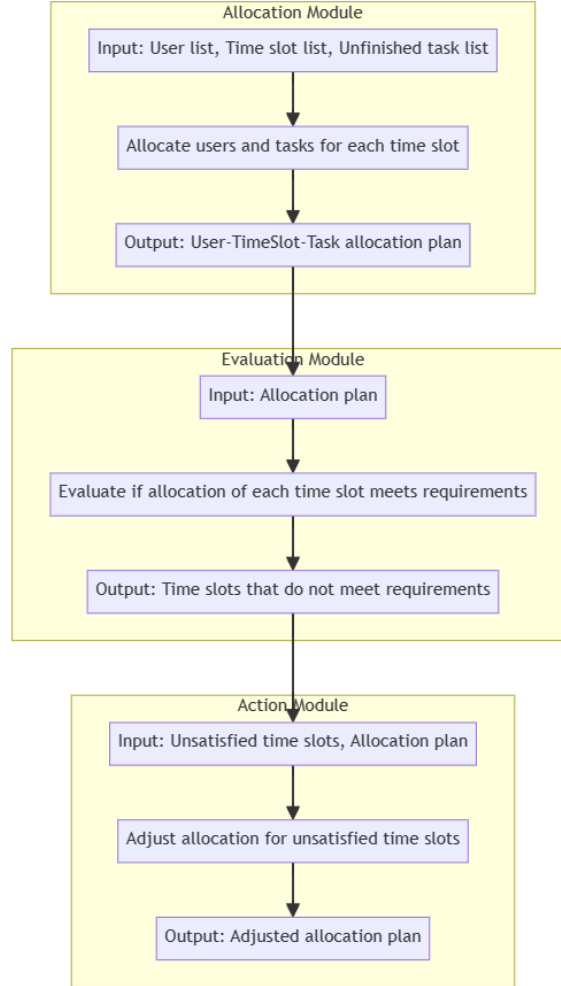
Allocation Module

Input: User list, Time slot list, Unfinished task list

Allocate users and tasks for each time slot

Output: User-TimeSlot-Task allocation plan

Evaluation Module

Input: Allocation plan

Evaluate if allocation of each time slot meets requirements

Output: Time slots that do not meet requirements

Action Module

Input: Unsatisfied time slots, Allocation plan

Adjust allocation for unsatisfied time slots

Output: Adjusted allocation plan